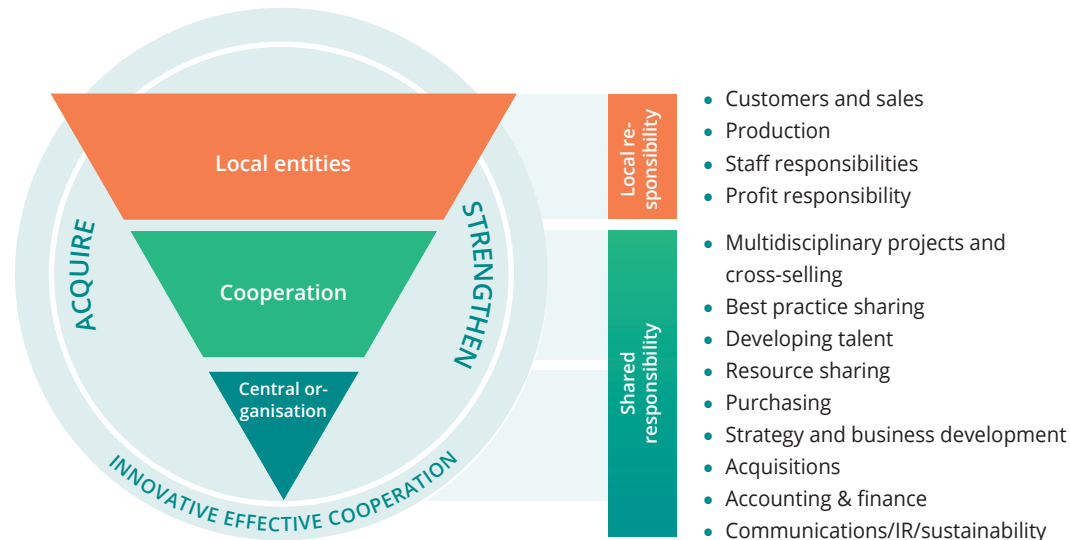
ACQUIRE

Local entities

Cooperation

Central organisation

STRENGTHEN

INNOVATIVE EFFECTIVE COOPERATION

Local responsibility

- Customers and sales
- Production
- Staff responsibilities
- Profit responsibility

Shared responsibility

- Multidisciplinary projects and cross-selling
- Best practice sharing
- Developing talent
- Resource sharing
- Purchasing
- Strategy and business development
- Acquisitions
- Accounting & finance
- Communications/IR/sustainability